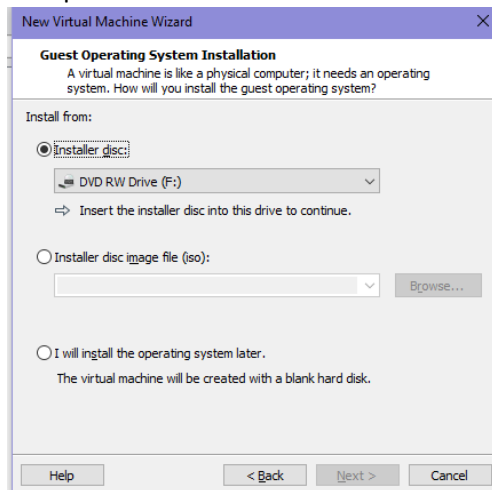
New Virtual Machine Wizard

Guest Operating System Installation
A virtual machine is like a physical computer; it needs an operating system. How will you install the guest operating system?

Install from:

Installer disc:

DVD RW Drive (F:)

⇨ Insert the installer disc into this drive to continue.

Installer disc image file (iso):

Browse...

I will install the operating system later.

The virtual machine will be created with a blank hard disk.

Help

< Back

Next >

Cancel